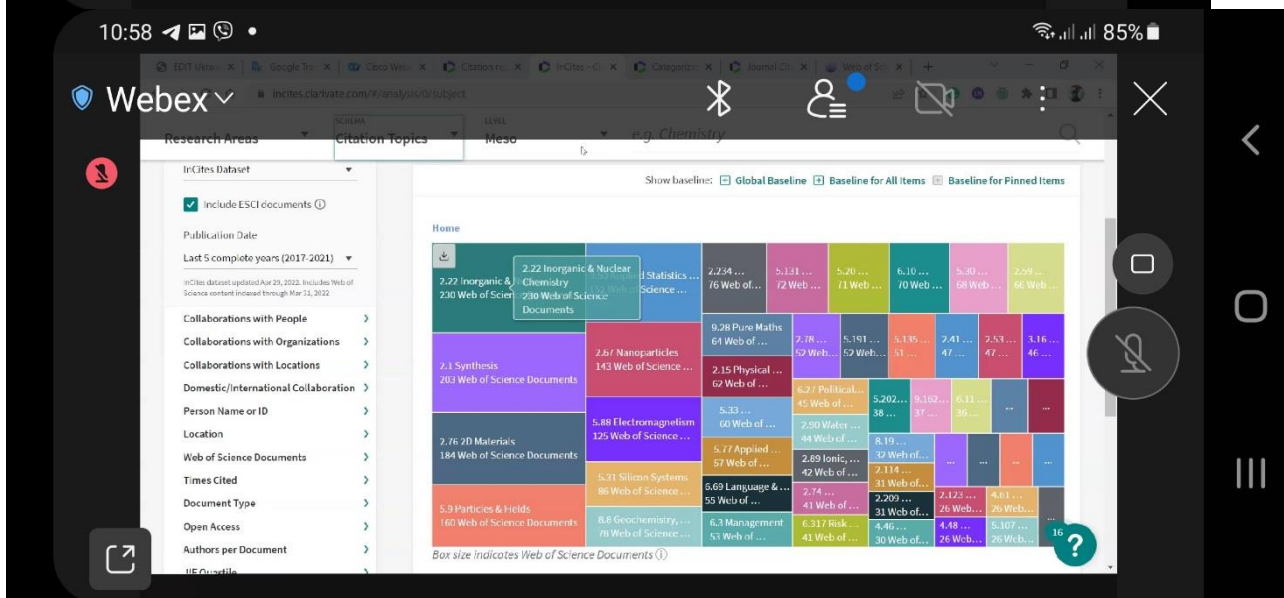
10:58

85%

Webex

incites.clarivate.com/#/analysis/0/subject

Research Areas

SCHEMA
Citation Topics

LEVEL
Meso

e.g. Chemistry

InCites Dataset

Include ESCI documents

Publication Date

Last 5 complete years (2017-2021)

InCites dataset updated Apr 29, 2022. Includes Web of Science content indexed through Mar 31, 2022

Collaborations with People
Collaborations with Organizations
Collaborations with Locations
Domestic/International Collaboration
Person Name or ID
Location
Web of Science Documents
Times Cited
Document Type
Open Access
Authors per Document
JIF Quartile

Show baseline: Global Baseline Baseline for All Items Baseline for Pinned Items

Home

2.22 Inorganic & Nuclear Chemistry
230 Web of Science Documents

2.22 Inorganic & ...
230 Web of Scien...

... Statistics ...
... Science ...

2.234 ...
76 Web of...

5.131 ...
72 Web ...

5.20 ...
71 Web ...

6.10 ...
70 Web ...

5.30 ...
68 Web ...

2.59 ...
66 Web ...

9.28 Pure Maths
64 Web of ...

2.78 ...
52 Web...

5.191 ...
52 Web...

6.135 ...
51 ...

2.41 ...
47 ...

2.53 ...
47 ...

3.16 ...
46 ...

2.1 Synthesis
203 Web of Science Documents

2.67 Nanoparticles
143 Web of Science ...

2.15 Physical ...
62 Web of ...

6.27 Political...
45 Web of ...

5.202...
38 ...

9.162...
37 ...

6.11 ...
36 ...

...

...

5.33 ...
60 Web of ...

2.90 Water ...
44 Web of ...

8.19 ...
32 Web of...

2.76 2D Materials
184 Web of Science Documents

5.88 Electromagnetism
125 Web of Science ...

5.77 Applied ...
57 Web of ...

2.89 Ionic, ...
42 Web of ...

2.114 ...
31 Web of...

...

...

...

5.31 Silicon Systems
86 Web of Science ...

6.69 Language & ...
55 Web of ...

2.74 ...
41 Web of ...

2.209 ...
31 Web of...

2.123 ...
26 Web...

4.61 ...
26 Web...

5.9 Particles & Fields
160 Web of Science Documents

8.8 Geochemistry, ...
78 Web of Science ...

6.3 Management
53 Web of ...

6.317 Risk ...
41 Web of ...

4.46 ...
30 Web of...

4.48 ...
26 Web...

5.107 ...
26 Web...

Box size indicates Web of Science Documents

16

?